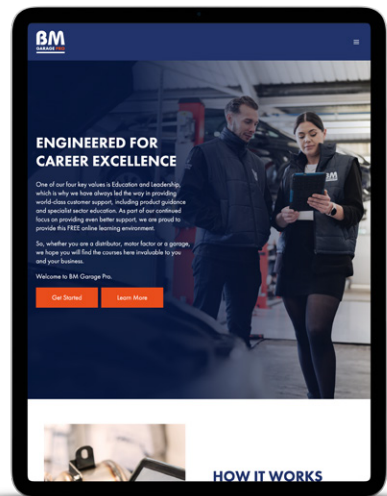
BM
GARAGE PRO

ENGINEERED FOR CAREER EXCELLENCE

One of our four key values is Education and Leadership, which is why we have always led the way in providing world-class customer support, including product guidance and specialist sector education. As part of our continued focus on providing even better support, we are proud to provide this FREE online learning environment.

So, whether you are a distributor, motor factor or a garage, we hope you will find the courses here invaluable to you and your business.

Welcome to BM Garage Pro.

Get Started

Learn More

BM

HOW IT WORKS